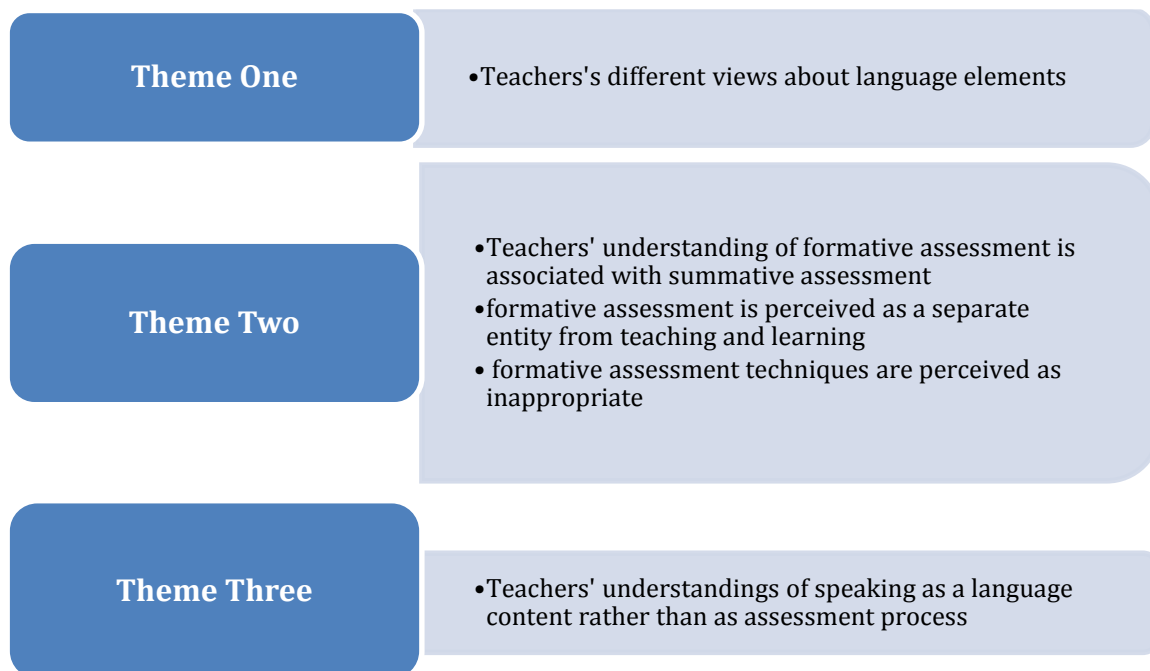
Theme One

•Teachers's different views about language elements

Theme Two

•Teachers' understanding of formative assessment is associated with summative assessment
•formative assessment is perceived as a separate entity from teaching and learning
• formative assessment techniques are perceived as inappropriate

Theme Three

•Teachers' understandings of speaking as a language content rather than as assessment process